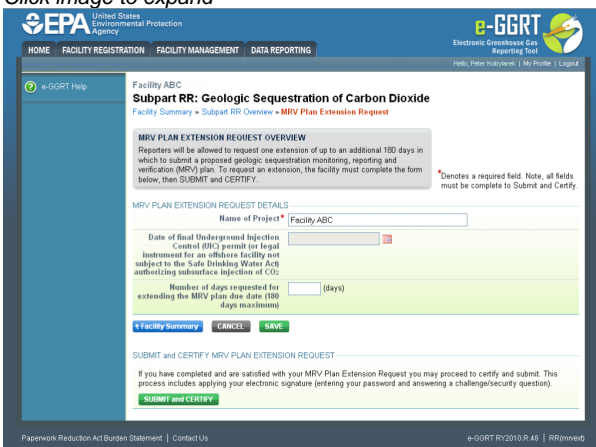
Click image to expand

EPA United States Environmental Protection Agency

e-GGRT Electronic Greenhouse Gas Reporting Tool

HOME FACILITY REGISTRATION FACILITY MANAGEMENT DATA REPORTING

Hello, Peter Kobylarek | My Profile | Logout

e-GGRT Help

Facility ABC

Subpart RR: Geologic Sequestration of Carbon Dioxide

Facility Summary » Subpart RR Overview » MRV Plan Extension Request

MRV PLAN EXTENSION REQUEST OVERVIEW

Reporters will be allowed to request one extension of up to an additional 180 days in which to submit a proposed geologic sequestration monitoring, reporting and verification (MRV) plan. To request an extension, the facility must complete the form below, then SUBMIT and CERTIFY.

*Denotes a required field. Note, all fields must be complete to Submit and Certify.

MRV PLAN EXTENSION REQUEST DETAILS

Name of Project* Facility ABC

Date of final Underground Injection Control (UIC) permit (or legal instrument for an offshore facility not subject to the Safe Drinking Water Act) authorizing subsurface injection of $CO_2$

Number of days requested for extending the MRV plan due date (180 days maximum) (days)

‹ Facility Summary CANCEL SAVE

SUBMIT and CERTIFY MRV PLAN EXTENSION REQUEST

If you have completed and are satisfied with your MRV Plan Extension Request you may proceed to certify and submit. This process includes applying your electronic signature (entering your password and answering a challenge/security question).

SUBMIT and CERTIFY

Paperwork Reduction Act Burden Statement | Contact Us

e-GGRT RY2010.R.48 | RR(mrvext)